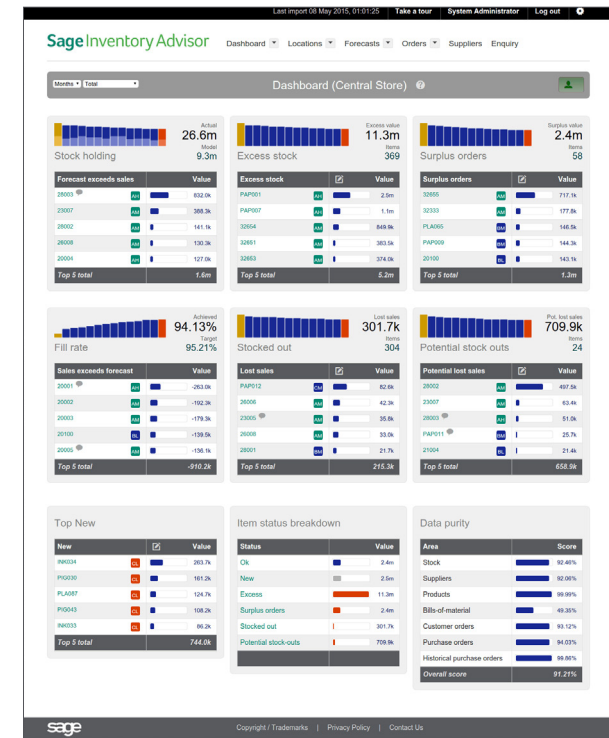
Last import 08 May 2015, 01:01:25 Take a tour System Administrator Log out

Sage Inventory Advisor Dashboard Locations Forecasts Orders Suppliers Enquiry

Months Total

Dashboard (Central Store)

Actual 26.6m
Stock holding
Model 9.3m

| Forecast exceeds sales | | | Value |
|---|---|---|---|
| 28003 | AH | | 832.0k |
| 23007 | AM | | 388.3k |
| 28002 | AM | | 141.1k |
| 28008 | AM | | 130.3k |
| 20004 | AM | | 127.0k |
| Top 5 total | | | 1.6m |

Excess value 11.3m
Excess stock
Items 369

| Excess stock | | | Value |
|---|---|---|---|
| PAP001 | AH | | 2.5m |
| PAP007 | AH | | 1.1m |
| 32654 | AM | | 849.9k |
| 32651 | AM | | 383.5k |
| 32653 | AM | | 374.0k |
| Top 5 total | | | 5.2m |

Surplus value 2.4m
Surplus orders
Items 58

| Surplus orders | | | Value |
|---|---|---|---|
| 32655 | AM | | 717.1k |
| 32333 | AM | | 177.8k |
| PLA065 | BM | | 146.5k |
| PAP009 | BM | | 144.3k |
| 20100 | BL | | 143.1k |
| Top 5 total | | | 1.3m |

Achieved 94.13%
Fill rate
Target 95.21%

| Sales exceeds forecast | | | Value |
|---|---|---|---|
| 20001 | AH | | -263.0k |
| 28002 | AM | | -192.3k |
| 20003 | AM | | -179.3k |
| 20100 | BL | | -139.5k |
| 20005 | AM | | -136.1k |
| Top 5 total | | | -910.2k |

Lost sales 301.7k
Stocked out
Items 304

| Lost sales | | | Value |
|---|---|---|---|
| PAP012 | CM | | 82.6k |
| 26006 | AM | | 42.3k |
| 23005 | AM | | 35.8k |
| 26008 | AM | | 33.0k |
| 28001 | BM | | 21.7k |
| Top 5 total | | | 215.3k |

Pot. lost sales 709.9k
Potential stock outs
Items 24

| Potential lost sales | | | Value |
|---|---|---|---|
| 28002 | AM | | 497.5k |
| 23007 | AM | | 63.4k |
| 28003 | AH | | 51.0k |
| PAP011 | BM | | 25.7k |
| 21004 | BM | | 21.4k |
| Top 5 total | | | 658.9k |

Top New

| New | | | Value |
|---|---|---|---|
| INK034 | CL | | 263.7k |
| PIG030 | CL | | 161.2k |
| PLA087 | CL | | 124.7k |
| PIG043 | CL | | 108.2k |
| INK033 | CL | | 86.2k |
| Top 5 total | | | 744.0k |

Item status breakdown

| Status | | Value |
|---|---|---|
| Ok | | 2.4m |
| New | | 2.5m |
| Excess | | 11.3m |
| Surplus orders | | 2.4m |
| Stocked out | | 301.7k |
| Potential stock-outs | | 709.9k |

Data purity

| Area | | Score |
|---|---|---|
| Stock | | 92.46% |
| Suppliers | | 92.06% |
| Products | | 99.99% |
| Bills-of-material | | 49.35% |
| Customer orders | | 93.12% |
| Purchase orders | | 94.03% |
| Historical purchase orders | | 99.86% |
| Overall score | | 91.21% |

sage Copyright / Trademarks | Privacy Policy | Contact Us